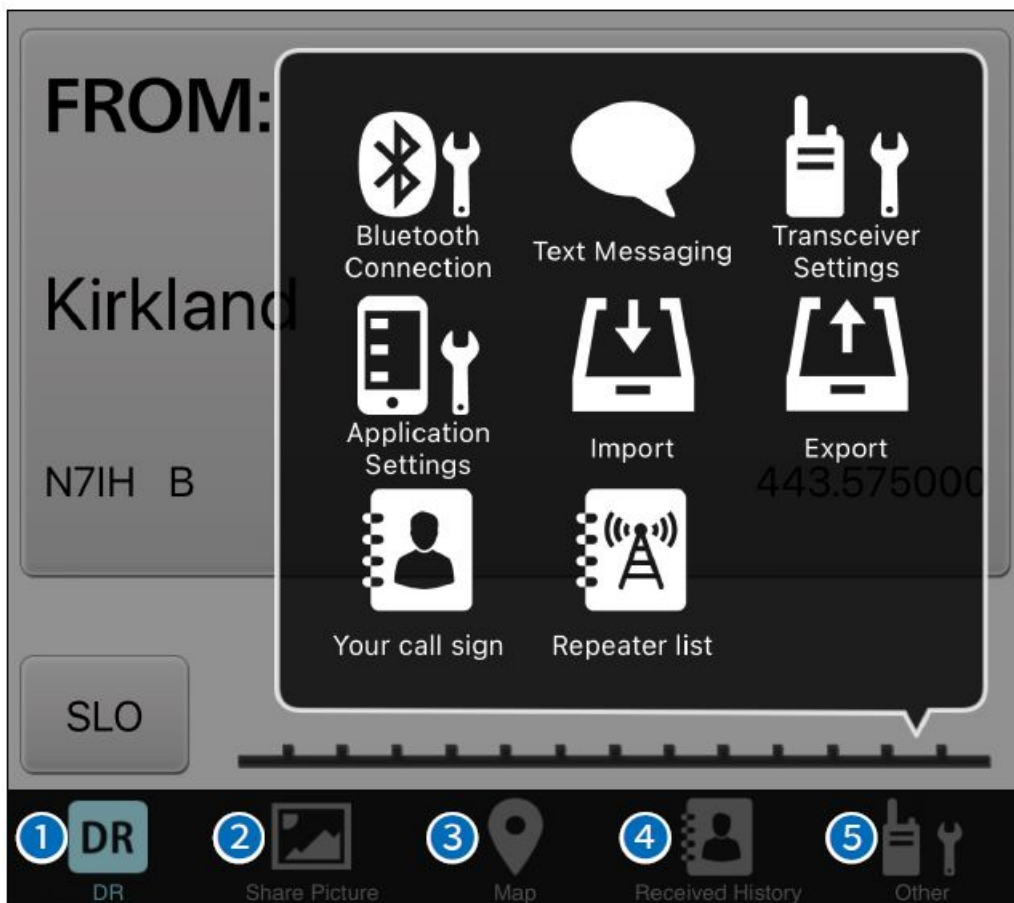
FROM:

Kirkland

N7IH B

443.575000

Bluetooth Connection

Text Messaging

Transceiver Settings

Application Settings

Import

Export

Your call sign

Repeater list

SLO

1 DR
DR

2
Share Picture

3
Map

4
Received History

5
Other